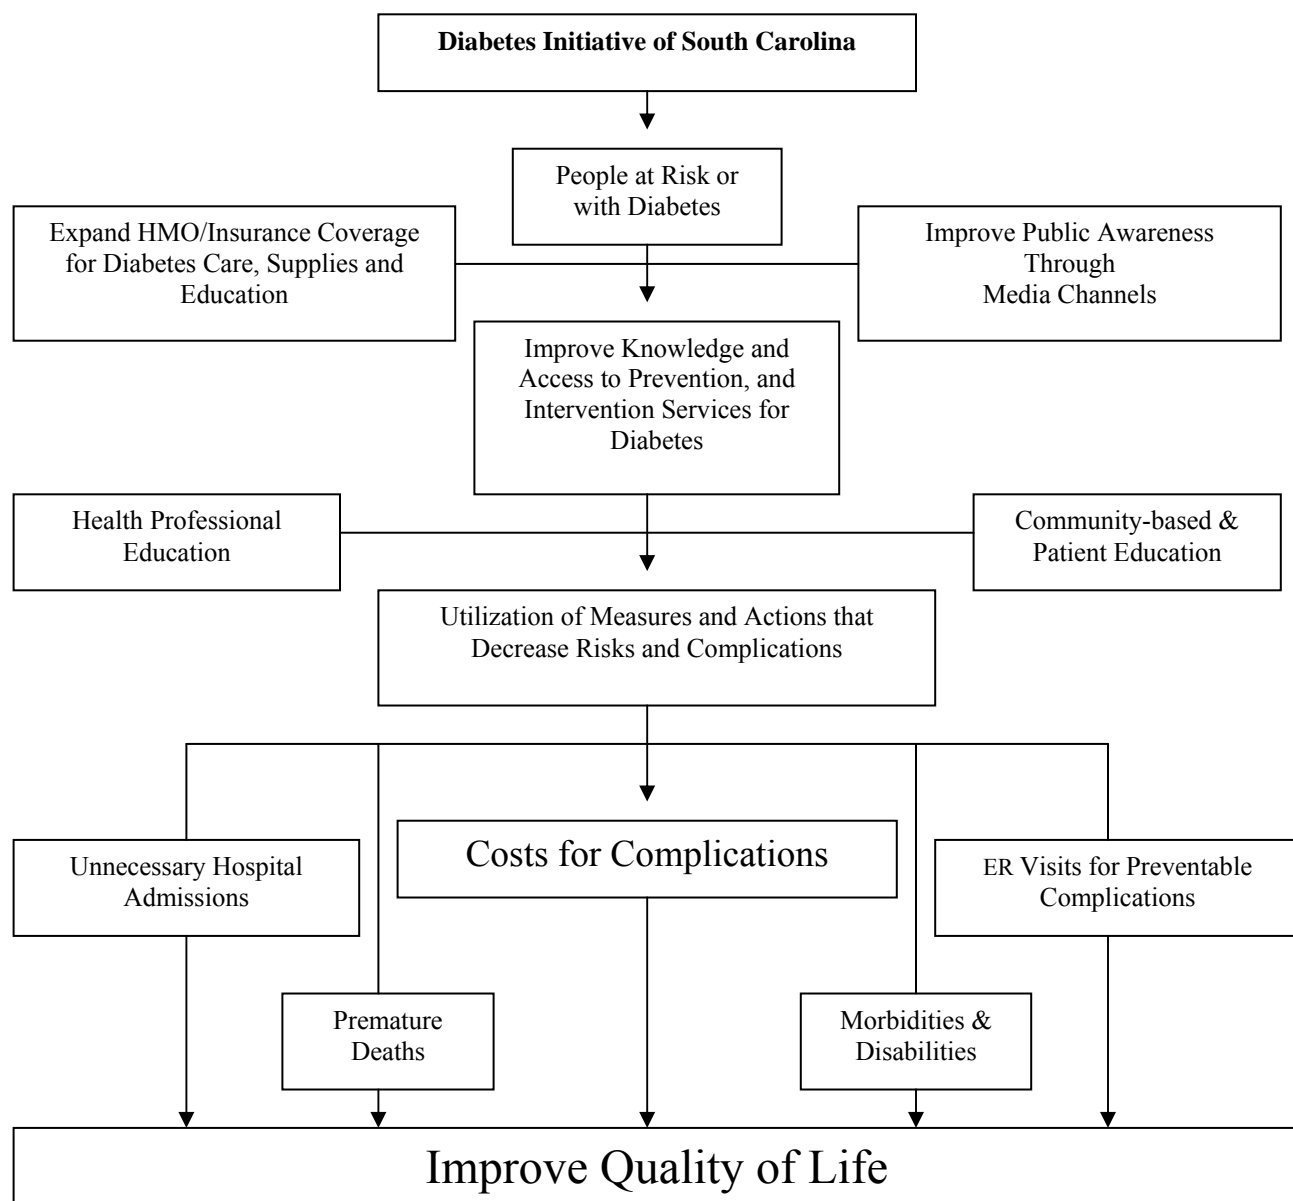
Diabetes Initiative of South Carolina

People at Risk or with Diabetes

Expand HMO/Insurance Coverage for Diabetes Care, Supplies and Education

Improve Public Awareness Through Media Channels

Improve Knowledge and Access to Prevention, and Intervention Services for Diabetes

Health Professional Education

Community-based & Patient Education

Utilization of Measures and Actions that Decrease Risks and Complications

Unnecessary Hospital Admissions

Costs for Complications

ER Visits for Preventable Complications

Premature Deaths

Morbidities & Disabilities

Improve Quality of Life